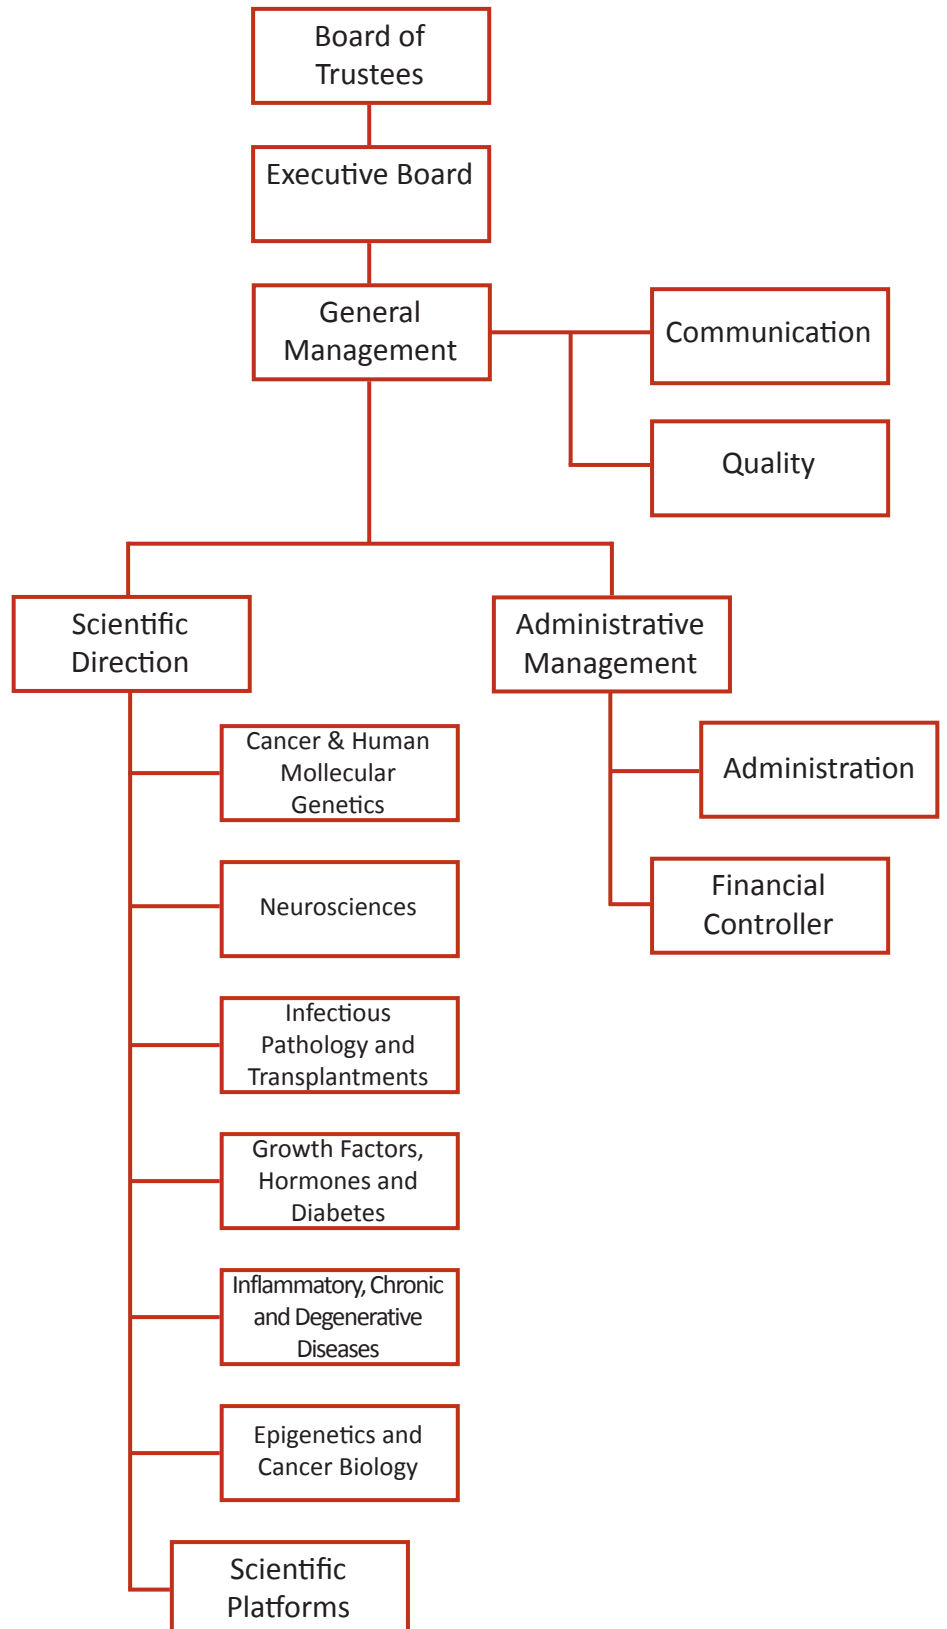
Board of Trustees

Executive Board

General Management

Communication

Quality

Scientific Direction

Administrative Management

Cancer & Human Mollecular Genetics

Neurosciences

Infectious Pathology and Transplantments

Growth Factors, Hormones and Diabetes

Inflammatory, Chronic and Degenerative Diseases

Epigenetics and Cancer Biology

Scientific Platforms

Administration

Financial Controller